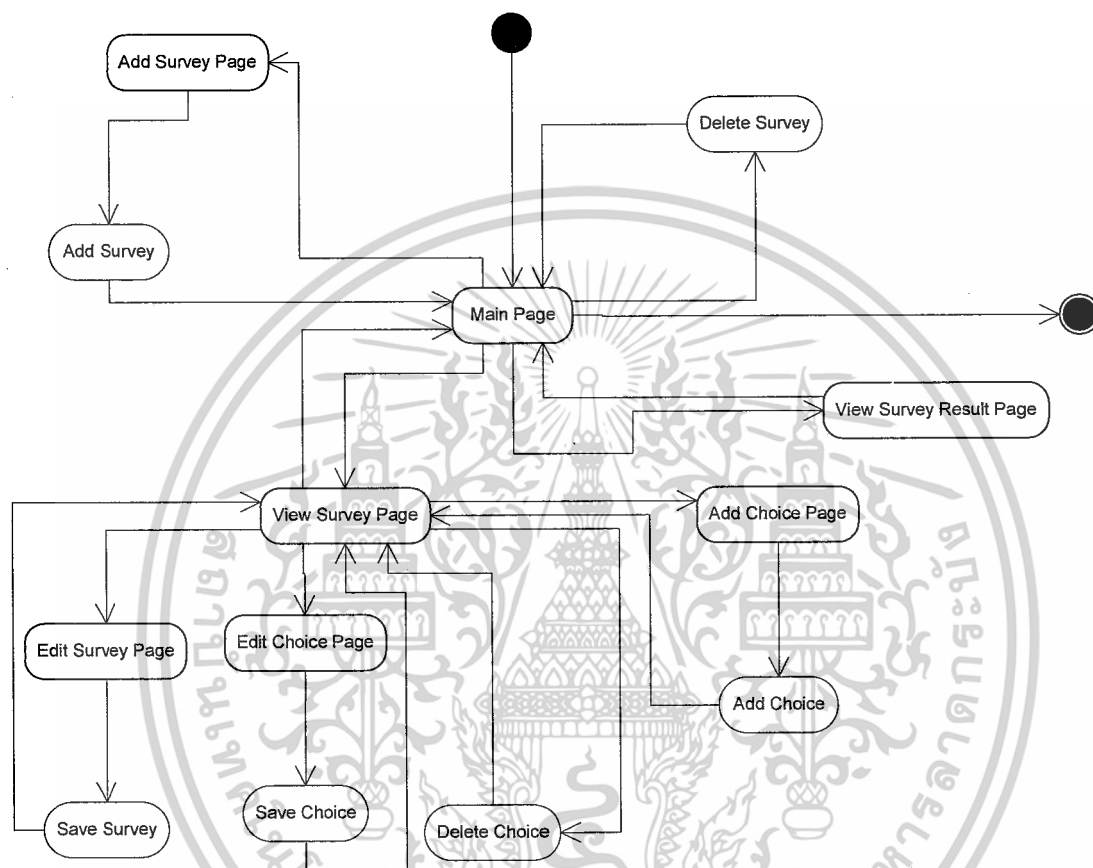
Add Survey Page

Delete Survey

Add Survey

Main Page

View Survey Result Page

View Survey Page

Add Choice Page

Edit Survey Page

Edit Choice Page

Add Choice

Save Choice

Save Survey

Delete Choice